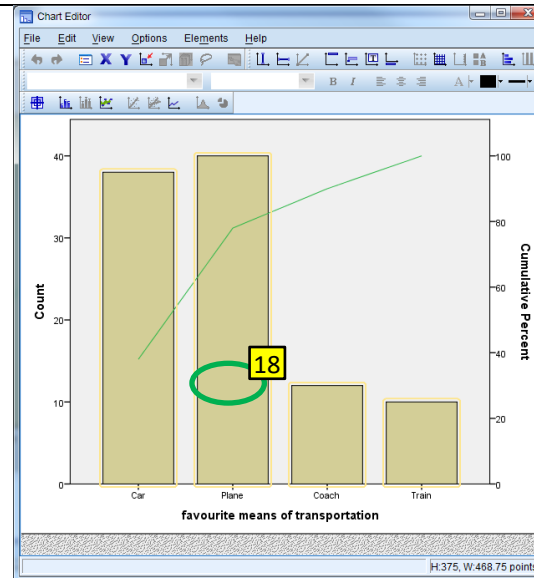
Chart Editor

File Edit View Options Elements Help

B I

40
30
20
10
0

Count

100
80
60
40
20
0

Cumulative Percent

18

Car Plane Coach Train

favourite means of transportation

H:375, W:468.75 points